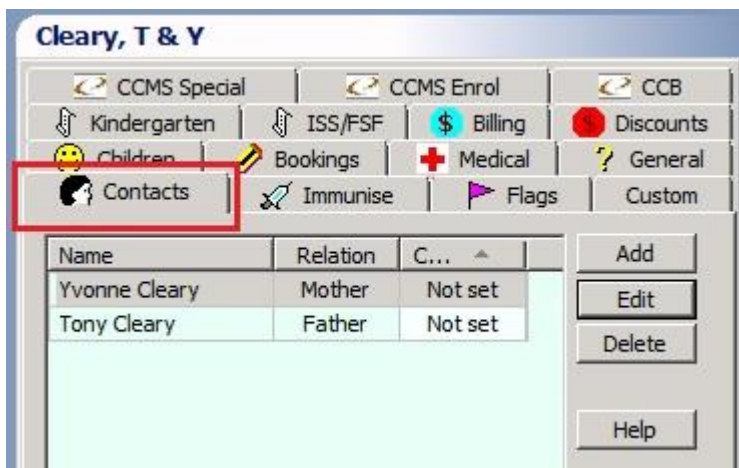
Cleary, T & Y

CCMS Special | CCMS Enrol | CCB
Kindergarten | ISS/FSF | Billing | Discounts
Children | Bookings | Medical | General
Contacts | Immunise | Flags | Custom

| Name | Relation | C... |
|---|---|---|
| Yvonne Cleary | Mother | Not set |
| Tony Cleary | Father | Not set |

Add
Edit
Delete
Help